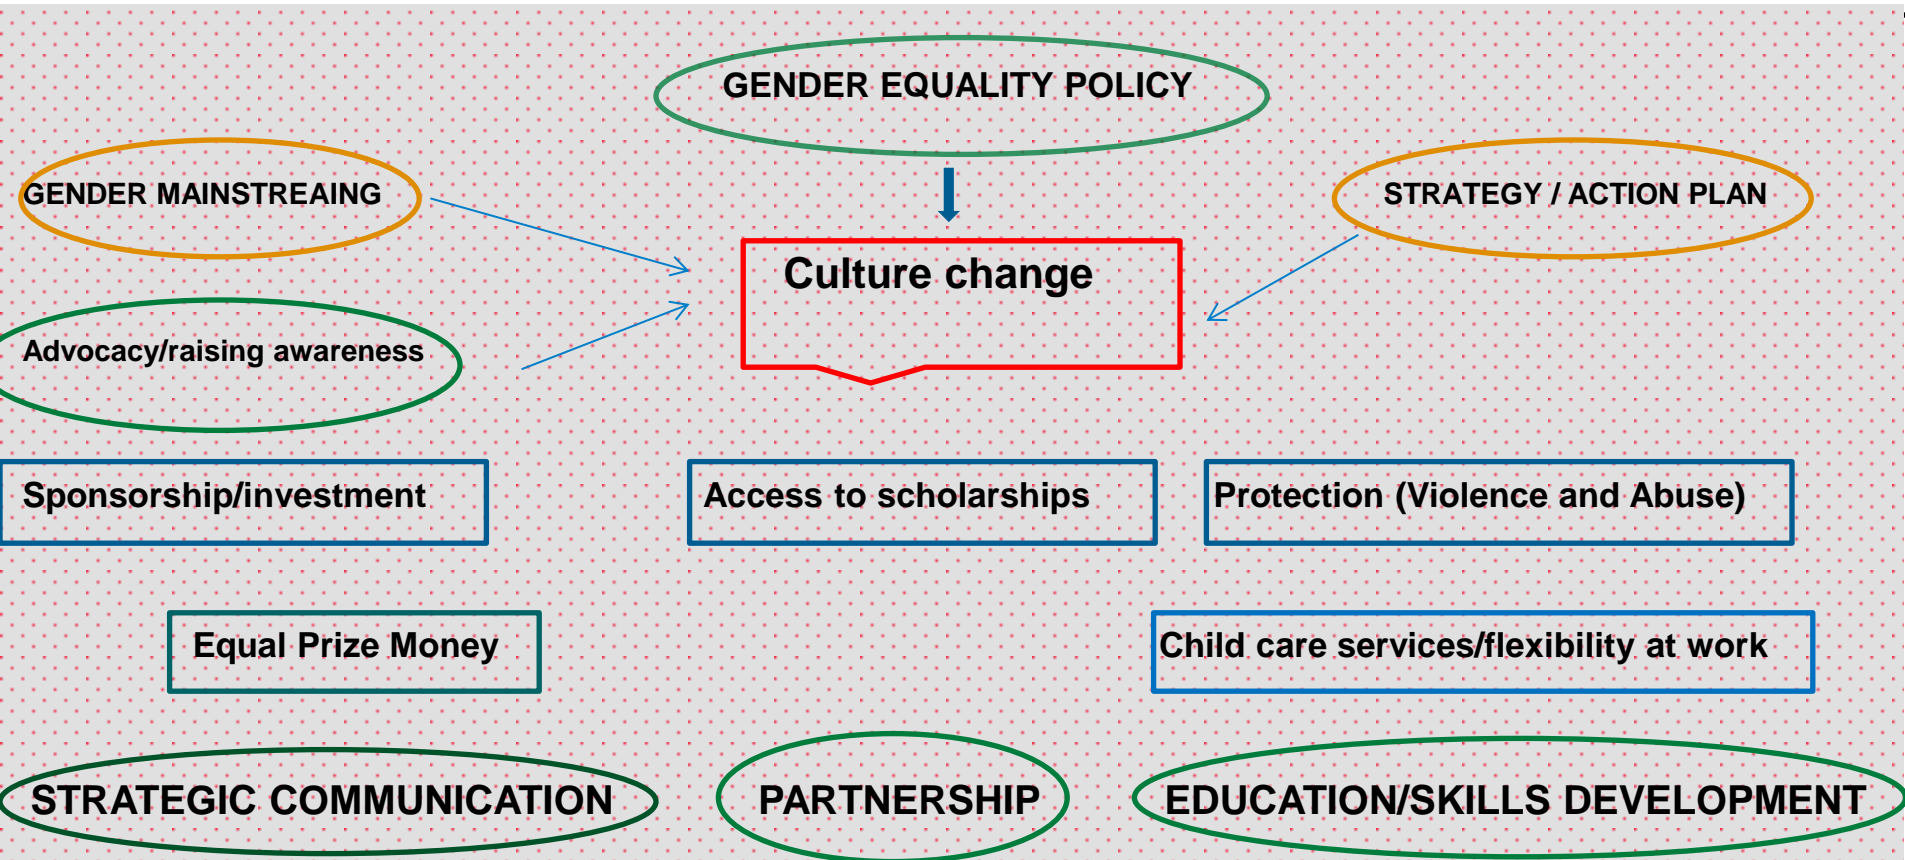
GENDER EQUALITY POLICY

GENDER MAINSTREAING

STRATEGY / ACTION PLAN

Culture change

Advocacy/raising awareness

Sponsorship/investment

Access to scholarships

Protection (Violence and Abuse)

Equal Prize Money

Child care services/flexibility at work

STRATEGIC COMMUNICATION

PARTNERSHIP

EDUCATION/SKILLS DEVELOPMENT